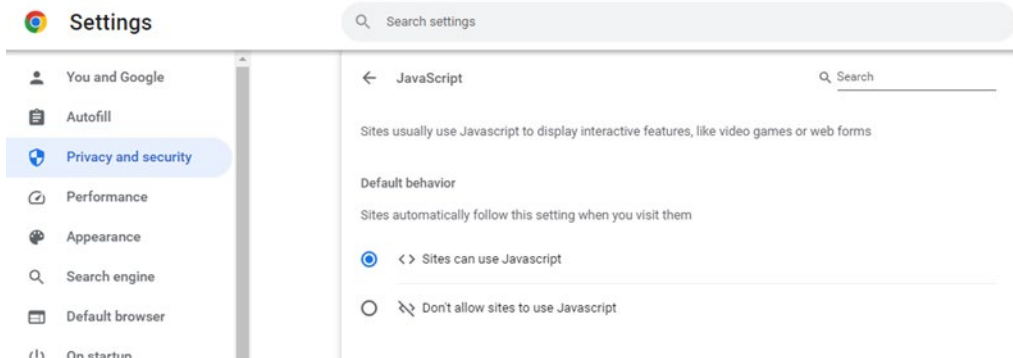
Settings

Search settings

You and Google
Autofill
Privacy and security
Performance
Appearance
Search engine
Default browser
On startup

JavaScript

Search

Sites usually use Javascript to display interactive features, like video games or web forms

Default behavior

Sites automatically follow this setting when you visit them

<> Sites can use Javascript

Don't allow sites to use Javascript